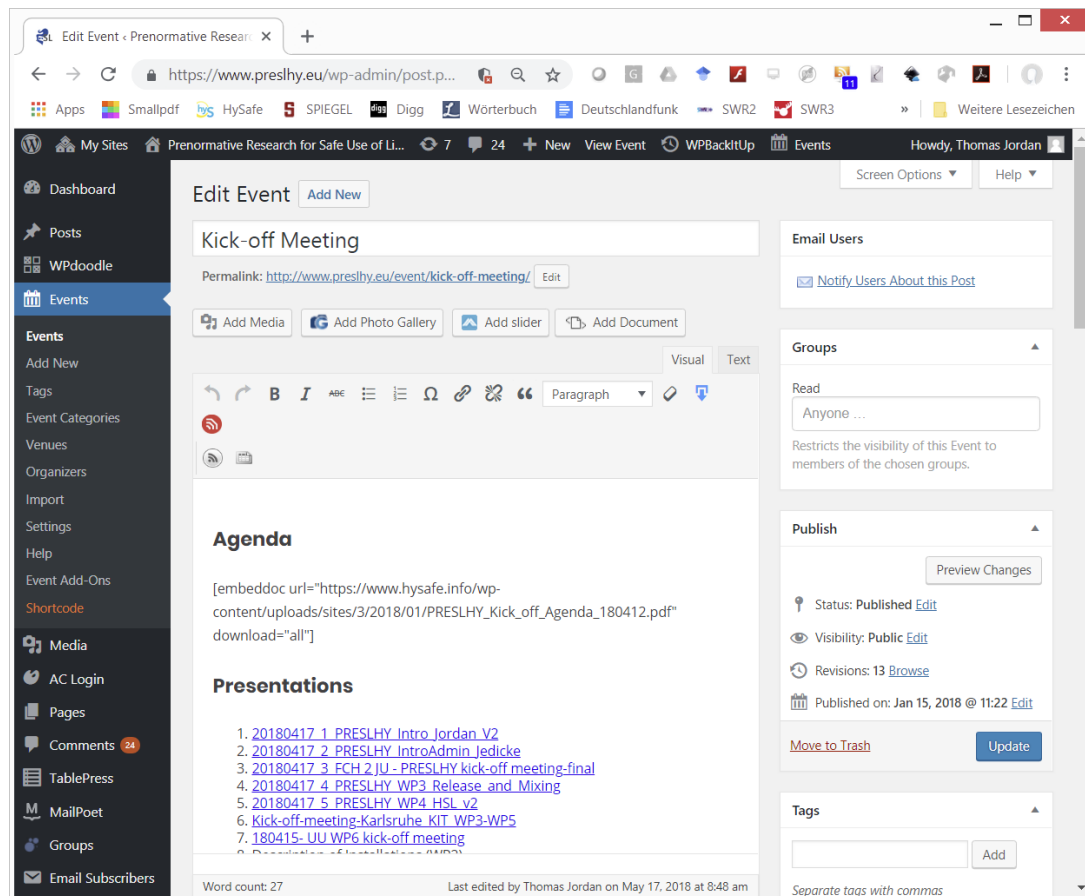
Edit Event ‹ Prenormative Resear ×
+
https://www.preslhy.eu/wp-admin/post.p...
11
Apps Smallpdf HySafe SPIEGEL Digg Wörterbuch Deutschlandfunk SWR2 SWR3 » Weitere Lesezeichen

My Sites Prenormative Research for Safe Use of Li... 7 24 New View Event WPBackItUp Events Howdy, Thomas Jordan

Dashboard
Posts
WPdoodle
Events
Events
Add New
Tags
Event Categories
Venues
Organizers
Import
Settings
Help
Event Add-Ons
Shortcode
Media
AC Login
Pages
Comments 24
TablePress
MailPoet
Groups
Email Subscribers

Screen Options ▼ Help ▼

Edit Event Add New

Kick-off Meeting

Permalink: http://www.preslhy.eu/event/kick-off-meeting/ Edit

Add Media Add Photo Gallery Add slider Add Document

Visual Text

Paragraph

Agenda

[embeddoc url="https://www.hysafe.info/wp-content/uploads/sites/3/2018/01/PRESLHY_Kick_off_Agenda_180412.pdf" download="all"]

Presentations

1. 20180417_1_PRESLHY_Intro_Jordan_V2
2. 20180417_2_PRESLHY_IntroAdmin_Jedicke
3. 20180417_3_FCH 2 JU - PRESLHY kick-off meeting-final
4. 20180417_4_PRESLHY_WP3_Release_and_Mixing
5. 20180417_5_PRESLHY_WP4_HSL_v2
6. Kick-off-meeting-Karlsruhe_KIT_WP3-WP5
7. 180415- UU WP6 kick-off meeting
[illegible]

Word count: 27 Last edited by Thomas Jordan on May 17, 2018 at 8:48 am

Email Users

Notify Users About this Post

Groups

Read
Anyone ...
Restricts the visibility of this Event to members of the chosen groups.

Publish

Preview Changes
Status: Published Edit
Visibility: Public Edit
Revisions: 13 Browse
Published on: Jan 15, 2018 @ 11:22 Edit
Move to Trash Update

Tags

Add
Separate tags with commas